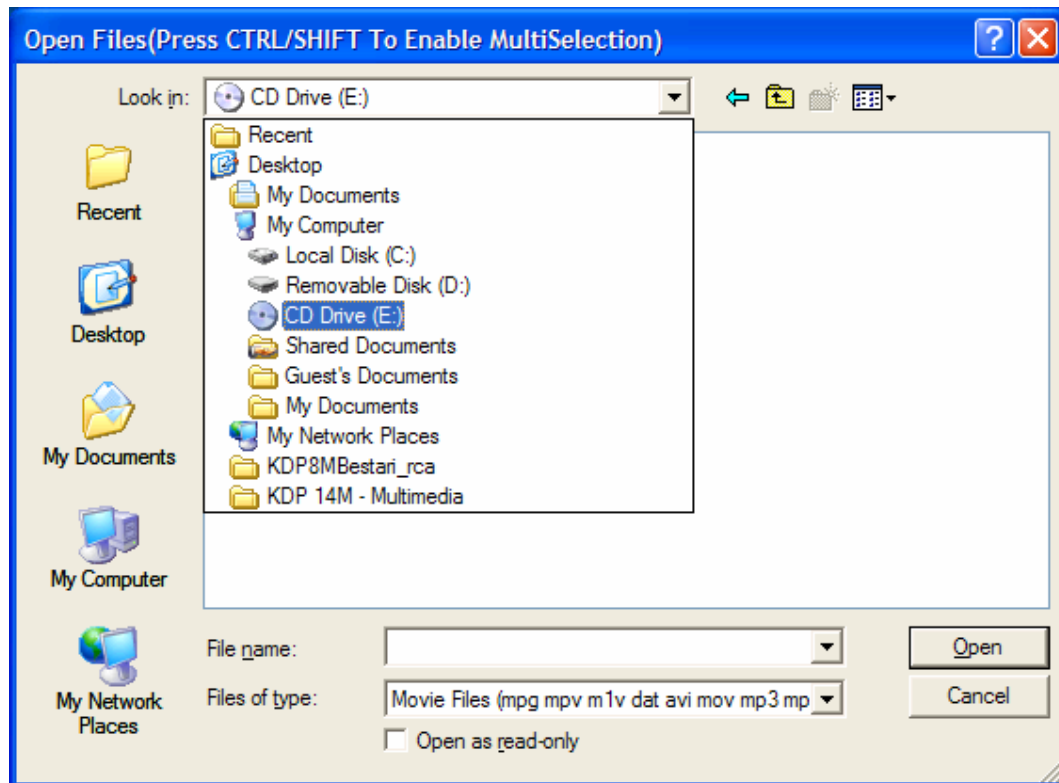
Open Files(Press CTRL/SHIFT To Enable MultiSelection)

Look in: CD Drive (E:)

Recent
Desktop
My Documents
My Computer
Local Disk (C:)
Removable Disk (D:)
CD Drive (E:)
Shared Documents
Guest's Documents
My Documents
My Network Places
KDP8MBestari_rca
KDP 14M - Multimedia

Recent
Desktop
My Documents
My Computer
My Network Places

File name:
Files of type: Movie Files (mpg mpv m1v dat avi mov mp3 mp
Open as read-only
Open
Cancel